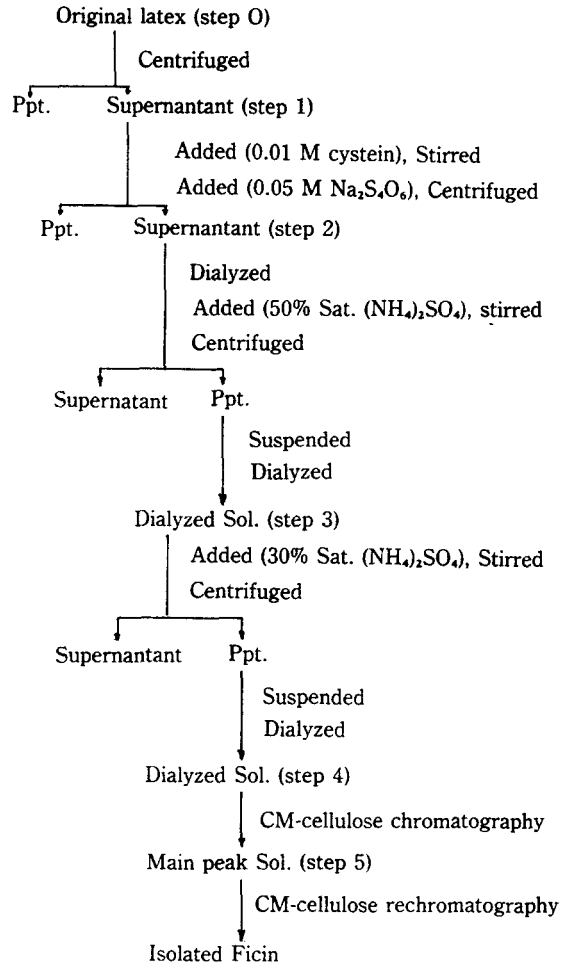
Original latex (step O)

Centrifuged

Ppt.

Supernantant (step 1)

Added (0.01 M cystein), Stirred

Added (0.05 M $Na_2S_4O_6$), Centrifuged

Ppt.

Supernantant (step 2)

Dialyzed

Added (50% Sat. $(NH_4)_2SO_4$), stirred

Centrifuged

Supernatant

Ppt.

Suspended

Dialyzed

Dialyzed Sol. (step 3)

Added (30% Sat. $(NH_4)_2SO_4$), Stirred

Centrifuged

Supernantant

Ppt.

Suspended

Dialyzed

Dialyzed Sol. (step 4)

CM-cellulose chromatography

Main peak Sol. (step 5)

CM-cellulose rechromatography

Isolated Ficin